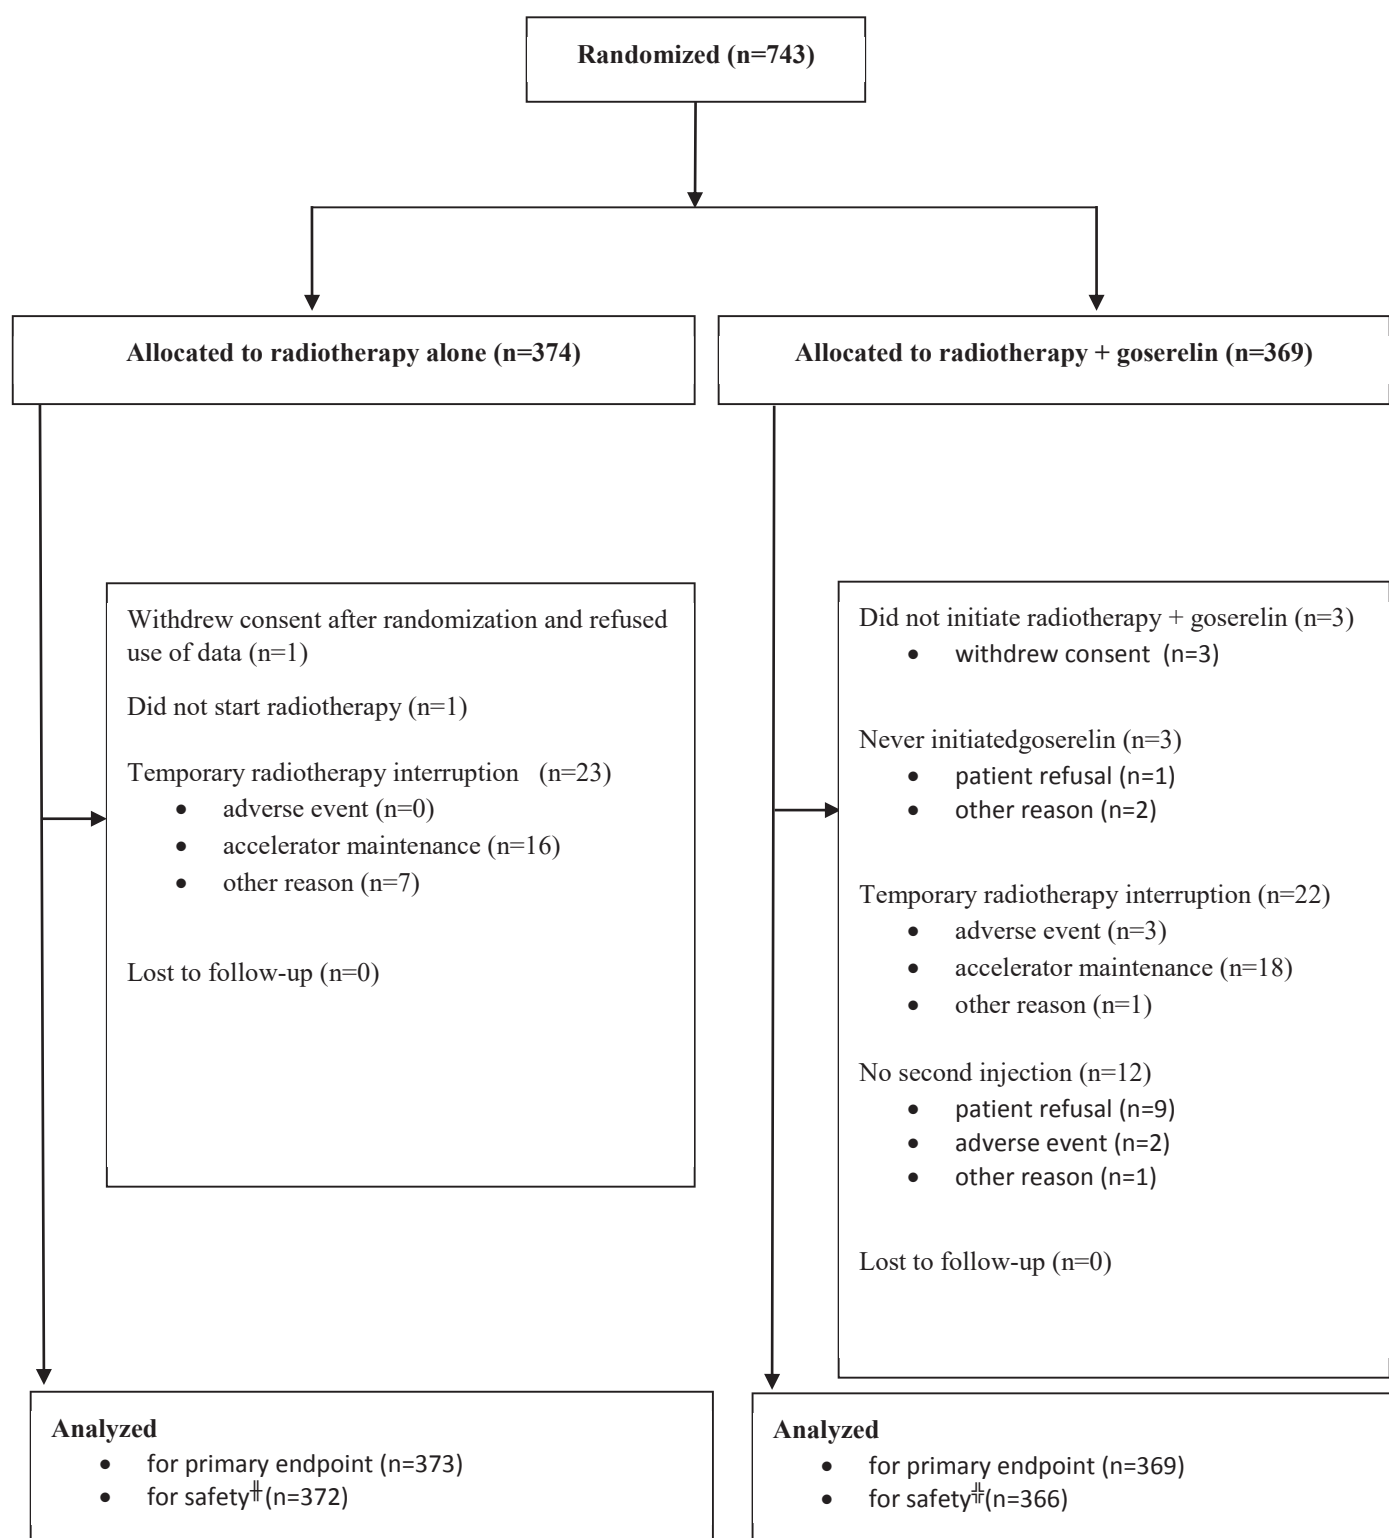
Randomized (n=743)

Allocated to radiotherapy alone (n=374)

Allocated to radiotherapy + goserelin (n=369)

Withdrew consent after randomization and refused use of data (n=1)

Did not start radiotherapy (n=1)

Temporary radiotherapy interruption (n=23)
- adverse event (n=0)
- accelerator maintenance (n=16)
- other reason (n=7)

Lost to follow-up (n=0)

Did not initiate radiotherapy + goserelin (n=3)
- withdrew consent (n=3)

Never initiatedgoserelin (n=3)
- patient refusal (n=1)
- other reason (n=2)

Temporary radiotherapy interruption (n=22)
- adverse event (n=3)
- accelerator maintenance (n=18)
- other reason (n=1)

No second injection (n=12)
- patient refusal (n=9)
- adverse event (n=2)
- other reason (n=1)

Lost to follow-up (n=0)

Analyzed
- for primary endpoint (n=373)
- for safety$^{\#}$(n=372)

Analyzed
- for primary endpoint (n=369)
- for safety$^{\#}$(n=366)